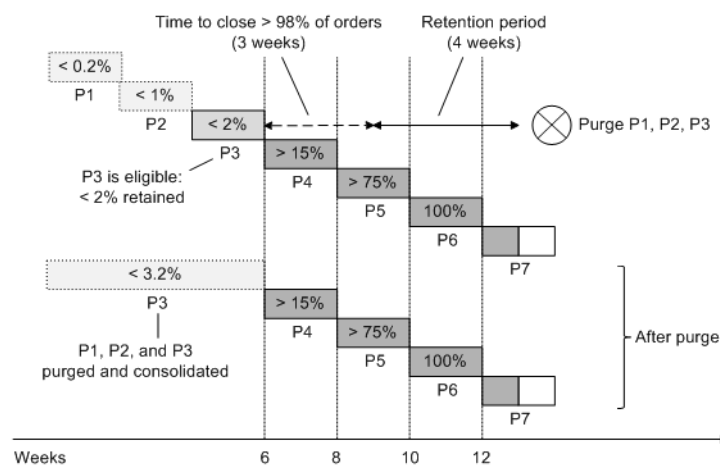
Time to close > 98% of orders (3 weeks)

Retention period (4 weeks)

< 0.2%
P1

< 1%
P2

< 2%
P3

Purge P1, P2, P3

P3 is eligible: < 2% retained

> 15%
P4

> 75%
P5

100%
P6

P7

< 3.2%
P3

P1, P2, and P3 purged and consolidated

> 15%
P4

> 75%
P5

100%
P6

P7

After purge

Weeks 6 8 10 12